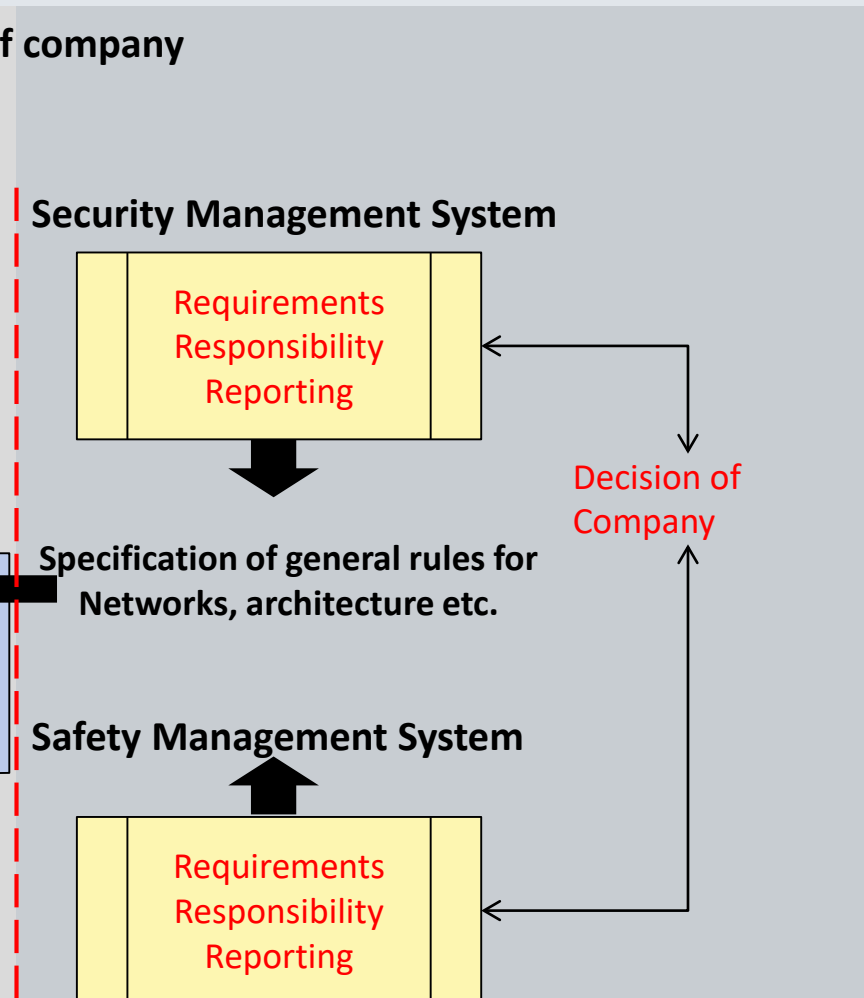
f company

Security Management System

Requirements
Responsibility
Reporting

Decision of Company

Specification of general rules for Networks, architecture etc.

Safety Management System

Requirements
Responsibility
Reporting